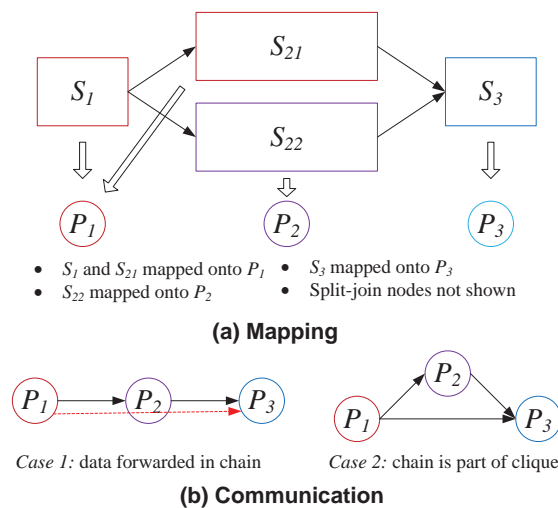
$S_1$

$S_{21}$

$S_{22}$

$S_3$

$P_1$

$P_2$

$P_3$

- $S_1$ and $S_{21}$ mapped onto $P_1$
- $S_{22}$ mapped onto $P_2$
- $S_3$ mapped onto $P_3$
- Split-join nodes not shown

(a) Mapping

$P_1$ $P_2$ $P_3$

*Case 1:* data forwarded in chain

$P_2$ $P_1$ $P_3$

*Case 2:* chain is part of clique

(b) Communication